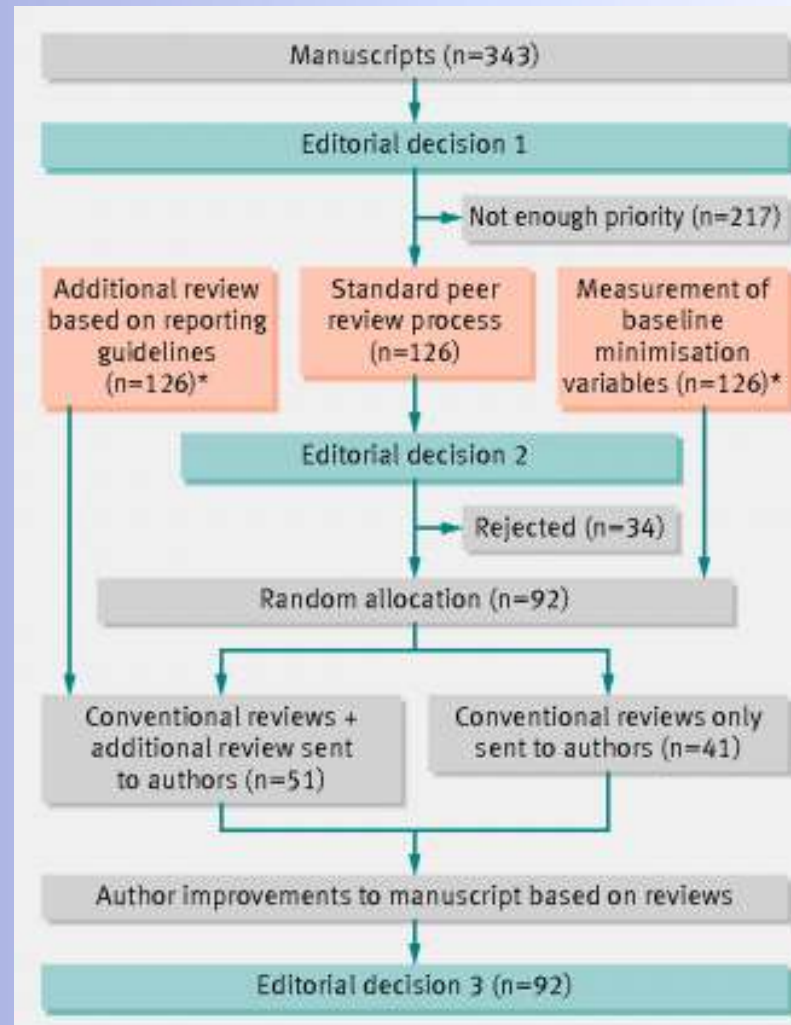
Manuscripts (n=343)

Editorial decision 1

Not enough priority (n=217)

Additional review based on reporting guidelines (n=126)*

Standard peer review process (n=126)

Measurement of baseline minimisation variables (n=126)*

Editorial decision 2

Rejected (n=34)

Random allocation (n=92)

Conventional reviews + additional review sent to authors (n=51)

Conventional reviews only sent to authors (n=41)

Author improvements to manuscript based on reviews

Editorial decision 3 (n=92)